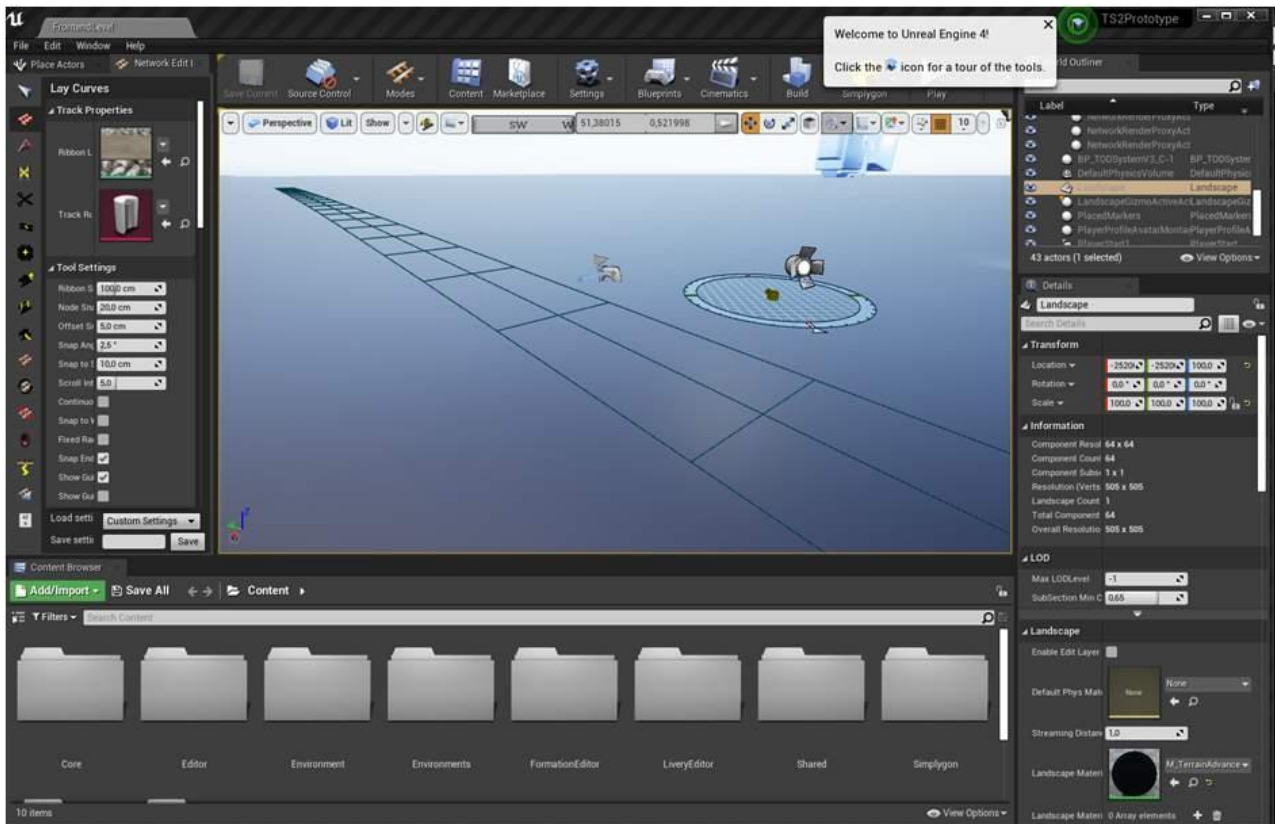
FrontendLevel

File Edit Window Help

Place Actors Network Edit I

Lay Curves

Track Properties

Ribbon L

Track Ro

Tool Settings

Ribbon S 100,0 cm

Node Sn 20,0 cm

Offset Si 5,0 cm

Snap Ang 2,5 °

Snap to 10,0 cm

Scroll Int 5,0

Continuo

Snap to

Fixed Ra

Snap End

Show Gui

Show Gui

Load setti Custom Settings

Save setti Save

Save Current Source Control Modes Content Marketplace Settings Blueprints Cinematics Build Simplygon Play

Perspective Lit Show SW W 51,38015 0,521998 10

Welcome to Unreal Engine 4!

Click the icon for a tour of the tools.

TS2Prototype

World Outliner

Label Type

NetworkRenderProxyAct

NetworkRenderProxyAct

BP_TODSystemV3_C-1 BP_TODSystem

DefaultPhysicsVolume DefaultPhysics

Landscape Landscape

LandscapeGizmoActiveAct LandscapeGiz

PlacedMarkers PlacedMarkers

PlayerProfileAvatarMontag PlayerProfileA

PlayerStart1 PlayerStart

43 actors (1 selected) View Options

Details

Landscape

Search Details

Transform

Location -2520 -2520 100,0

Rotation 0,0 ° 0,0 ° 0,0 °

Scale 100,0 100,0 100,0

Information

Component Resol 64 x 64

Component Count 64

Component Subs 1 x 1

Resolution (Verts 505 x 505

Landscape Count 1

Total Component 64

Overall Resolutio 505 x 505

LOD

Max LODLevel -1

SubSection Min C 0,65

Landscape

Enable Edit Layer

Default Phys Mat None None

Streaming Distan 1,0

Landscape Materi M_TerrainAdvance

Landscape Materi 0 Array elements

Content Browser

Add/Import Save All Content

Filters Search Content

Core Editor Environment Environments FormationEditor LiveryEditor Shared Simplygon

10 items

View Options